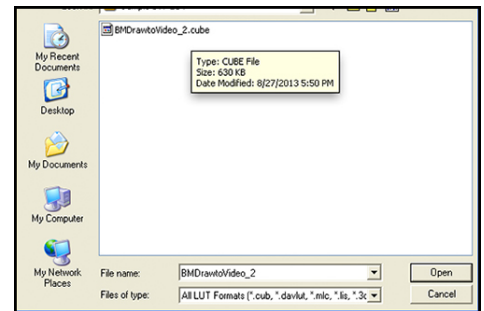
My Recent Documents

Desktop

My Documents

My Computer

My Network Places

BMDrawtoVideo_2.cube

Type: CUBE File
Size: 630 KB
Date Modified: 8/27/2013 5:50 PM

File name: BMDrawtoVideo_2

Files of type: All LUT Formats (*.cub, *.davlut, *.mlc, *.lis, *.3c

Open

Cancel